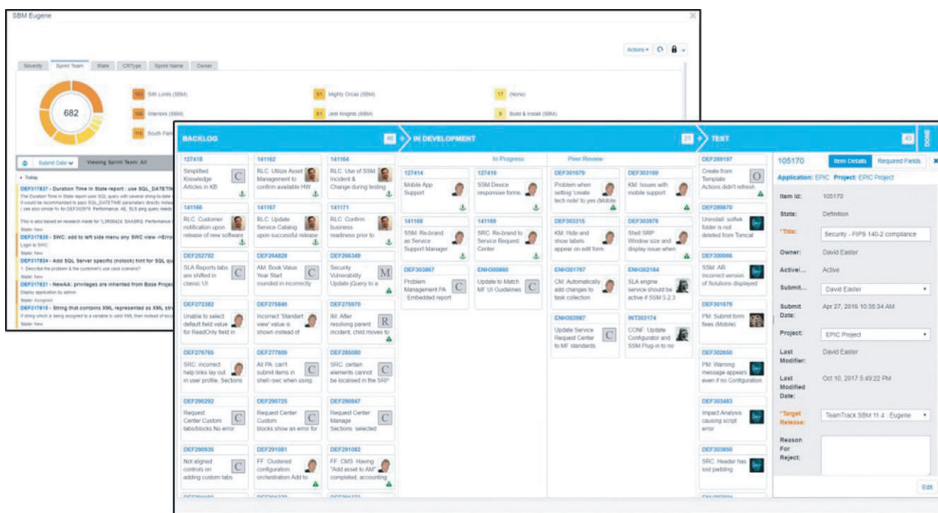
SBM Eugene

Actions

Severity | Sprint Team | State | CRType | Sprint Name | Owner

682

Sith Lords (SBM)
Mighty Orcas (SBM)
(None)
Warriors (SBM)
Jedi Knights (SBM)
Build & Install (SBM)
South Park

Submit Date
Viewing Sprint Team: All

Today

DEF317837 - Duration Time in State report : use SQL_DATETIM
State: New
DEF317836 - SWC: add to left side menu any SWC view
State: New
DEF317834 - Add SQL Server specific (nolock) hint for SQL qu
State: New
DEF317831 - NewAA: privileges are inherited from Base Project
State: Assigned
DEF317829 - String that contains XML represented as XML str
State: New

BACKLOG

127418
Simplified Knowledge Articles in KB

141162
RLC: Utilize Asset Management to confirm available HW

141164
RLC: Use of SSM Incident & Change during testing

141166
RLC: Customer notification upon release of new software

141167
RLC: Update Service Catalog upon successful release

141171
RLC: Confirm business readiness prior to

DEF252782
SLA Reports tabs are shifted in classic UI

DEF264828
AM: Book Value Year Start rounded in incorrectly

DEF268349
Security Vulnerability Update jQuery to a

DEF272382
Unable to select default field value for ReadOnly field in

DEF275849
Incorrect 'Standard view' value is shown instead of

DEF275870
IM: After resolving parent incident, child moves to

DEF276765
SRC: incorrect help links lay out in user profile. Sections

DEF277009
All PA: can't submit items in shell-swc when using

DEF286080
SRC: certain elements cannot be localised in the SRP

DEF290292
Request Center Custom tabs/blocks No error

DEF290725
Request Center Custom blocks show an error for

DEF290847
Request Center Manage Sections: selected

DEF290935
Not aligned controls on adding custom tabs

DEF291081
FF: Clustered configuration orchestration Add to

DEF291082
FF: CMS: Having "Add asset to AM" completed, accounting

IN DEVELOPMENT

In Progress

127414
Mobile App Support

127416
SSM Device responsive forms

141168
SSM Re-brand as Service Support Manager

141169
SRC: Re-brand to Service Request Center

DEF303867
Problem Management PA Embedded report

ENH300860
Update to Match MF UI Guidelines

Peer Review

DEF301879
Problem when setting 'create tech note' to yes (Mobile

DEF303169
KM: Issues with mobile support

DEF303315
KM: Hide and show labels appear on edit form

DEF303979
Shell SRP Window size and display issue when

ENH301767
CM: Automatically add changes to task collection

ENH302184
SLA engine service should be active if SSM 5.2.3

ENH302987
Update Service Request Center to MF standards

INT303174
CONF: Update Configurator and SSM Plug-in to no

TEST

DEF289197
Create from Template Actions didn't refresh

DEF289870
Uninstall: softwk folder is not deleted from Tomcat

DEF300066
SSM AR: incorrect version of Solutions displayed

DEF301679
PM: Submit from Rees (Mobile)

DEF302650
PM: Warning message appears even if no Configuration

DEF303483
Impact Analysis causing script error

DEF303650
SRC: Header has tool padding

105170
Item Details | Required Fields

Application: EPIC Project: EPIC Project

Item Id: 105170
State: Definition
*Title: Security - FIPS 140-2 compliance
Owner: David Easter
Active/...: Active
Submit...: David Easter
Submit Date: Apr 27, 2016 10:35:34 AM
Project: EPIC Project
Last Modifier: David Easter
Last Modified Date: Oct 10, 2017 5:49:22 PM
*Target Release: TeamTrack SBM 11.4 : Eugene
Reason For Reject:

Edit

DONE